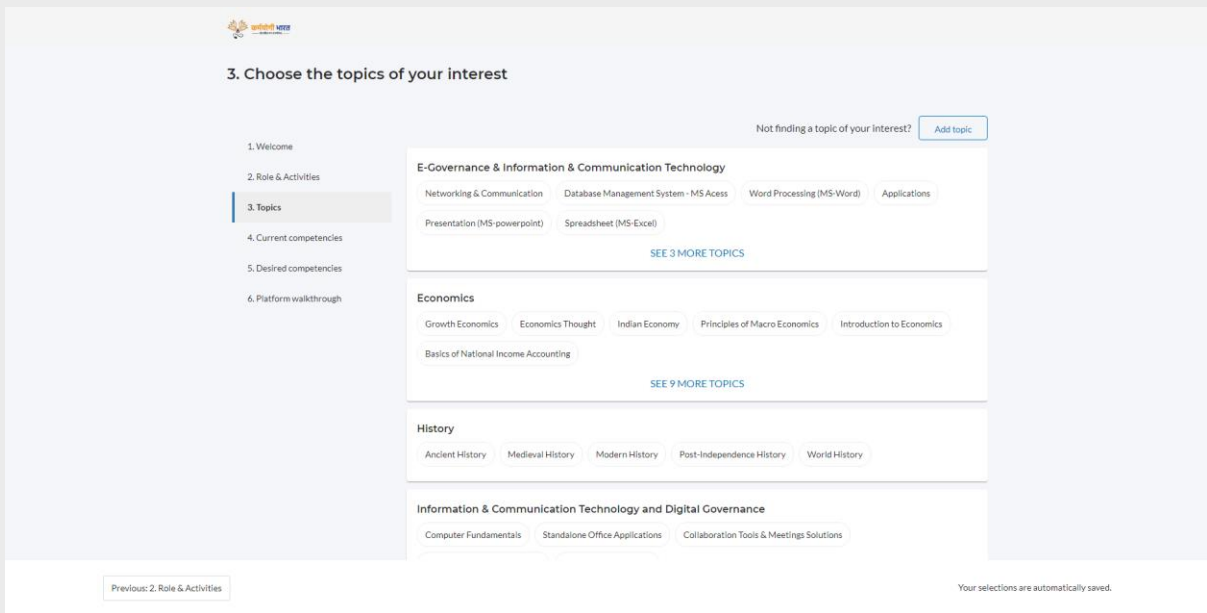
कर्मयोगी भारत

3. Choose the topics of your interest

1. Welcome
2. Role & Activities
3. Topics
4. Current competencies
5. Desired competencies
6. Platform walkthrough

Not finding a topic of your interest? Add topic

E-Governance & Information & Communication Technology
Networking & Communication
Database Management System - MS Acess
Word Processing (MS-Word)
Applications
Presentation (MS-powerpoint)
Spreadsheet (MS-Excel)
SEE 3 MORE TOPICS

Economics
Growth Economics
Economics Thought
Indian Economy
Principles of Macro Economics
Introduction to Economics
Basics of National Income Accounting
SEE 9 MORE TOPICS

History
Ancient History
Medieval History
Modern History
Post-Independence History
World History

Information & Communication Technology and Digital Governance
Computer Fundamentals
Standalone Office Applications
Collaboration Tools & Meetings Solutions
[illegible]

Previous: 2. Role & Activities

Your selections are automatically saved.